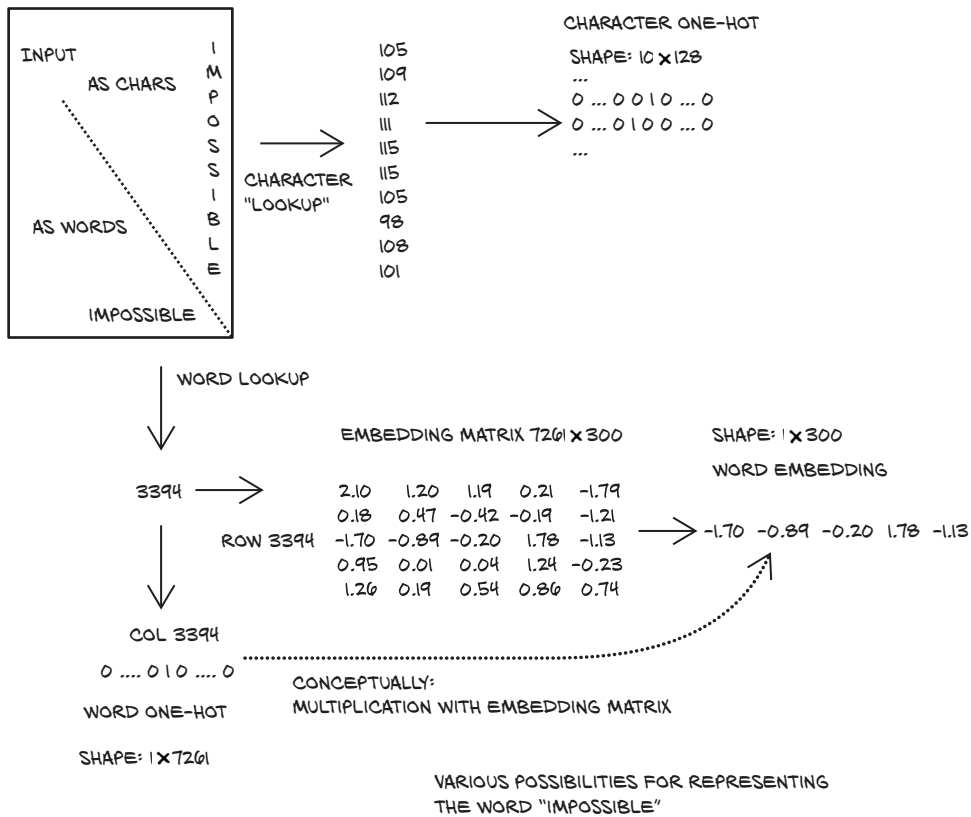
INPUT

AS CHARS

I
M
P
O
S
S
I
B
L
E

AS WORDS

IMPOSSIBLE

CHARACTER "LOOKUP"

105
109
112
111
115
115
105
98
108
101

CHARACTER ONE-HOT

SHAPE: 10 × 128

...
0 ... 0 0 1 0 ... 0
0 ... 0 1 0 0 ... 0
...

WORD LOOKUP

3394

EMBEDDING MATRIX 7261 × 300

| | | | | | |
|---|---|---|---|---|---|
| | 2.10 | 1.20 | 1.19 | 0.21 | -1.79 |
| | 0.18 | 0.47 | -0.42 | -0.19 | -1.21 |
| ROW 3394 | -1.70 | -0.89 | -0.20 | 1.78 | -1.13 |
| | 0.95 | 0.01 | 0.04 | 1.24 | -0.23 |
| | 1.26 | 0.19 | 0.54 | 0.86 | 0.74 |

SHAPE: 1 × 300

WORD EMBEDDING

-1.70 -0.89 -0.20 1.78 -1.13

COL 3394

0 .... 0 1 0 .... 0

WORD ONE-HOT

SHAPE: 1 × 7261

CONCEPTUALLY:
MULTIPLICATION WITH EMBEDDING MATRIX

VARIOUS POSSIBILITIES FOR REPRESENTING THE WORD "IMPOSSIBLE"